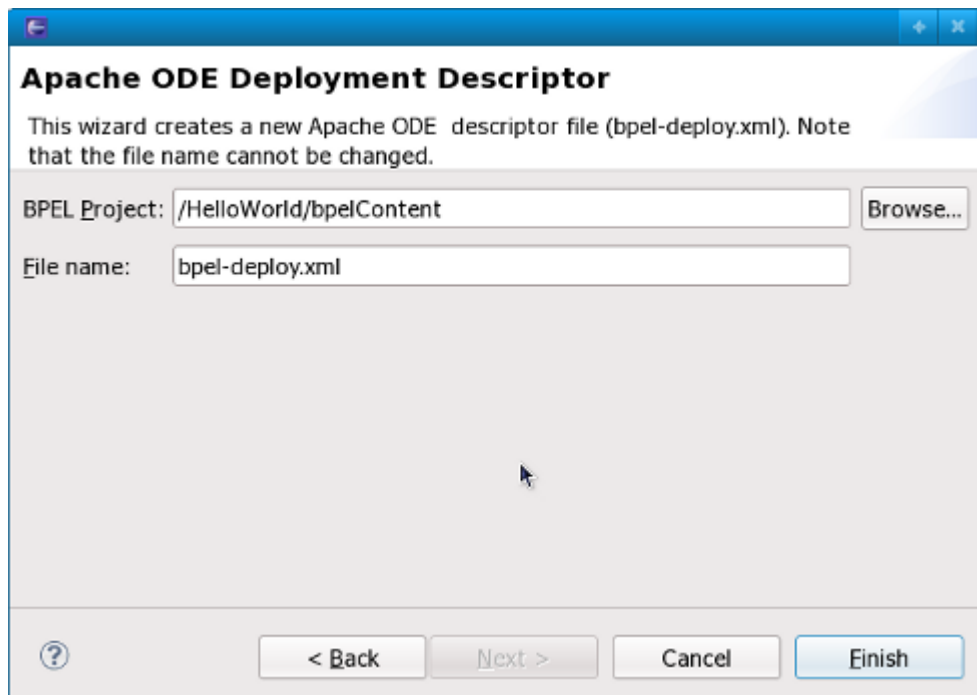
Apache ODE Deployment Descriptor

This wizard creates a new Apache ODE  descriptor file (bpel-deploy.xml). Note that the file name cannot be changed.

BPEL Project: /HelloWorld/bpelContent

Browse...

File name: bpel-deploy.xml

?

< Back

Next >

Cancel

Finish